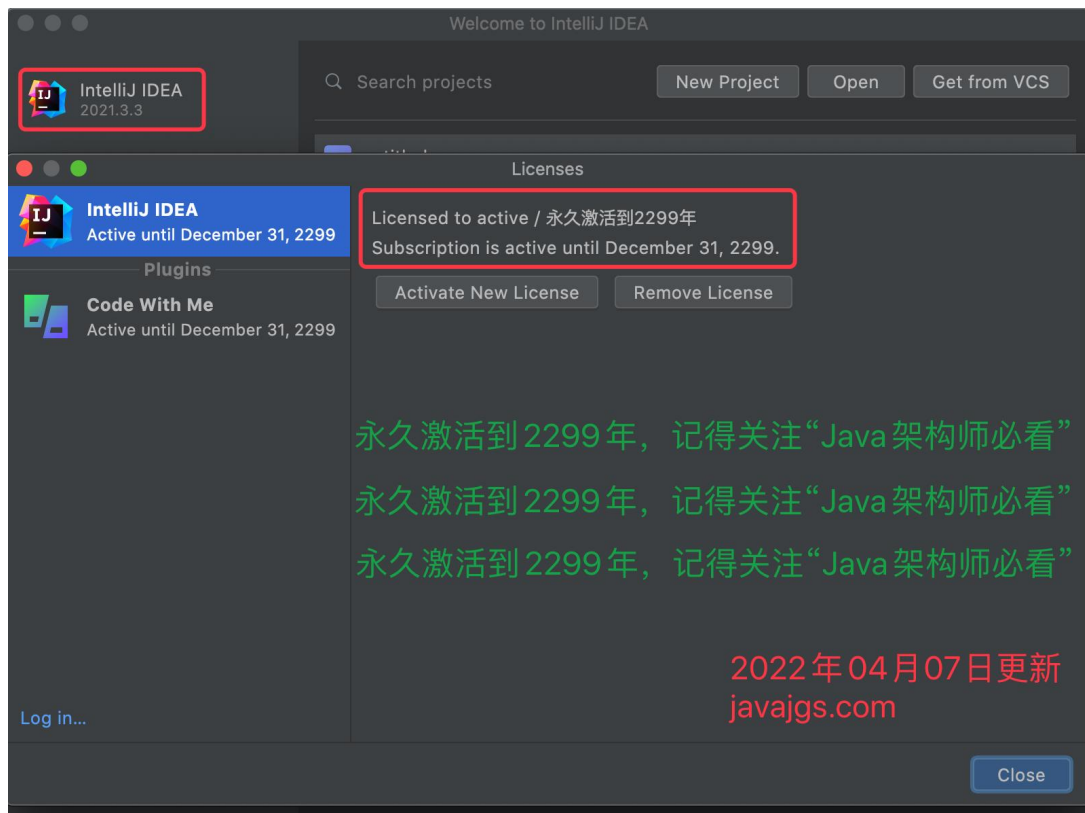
Welcome to IntelliJ IDEA

IntelliJ IDEA
2021.3.3

Search projects

New Project
Open
Get from VCS

Licenses

IntelliJ IDEA
Active until December 31, 2299

Plugins

Code With Me
Active until December 31, 2299

Licensed to active / 永久激活到2299年
Subscription is active until December 31, 2299.

Activate New License
Remove License

永久激活到2299年，记得关注“Java架构师必看”
永久激活到2299年，记得关注“Java架构师必看”
永久激活到2299年，记得关注“Java架构师必看”

2022年04月07日更新
javajgs.com

Log in...

Close